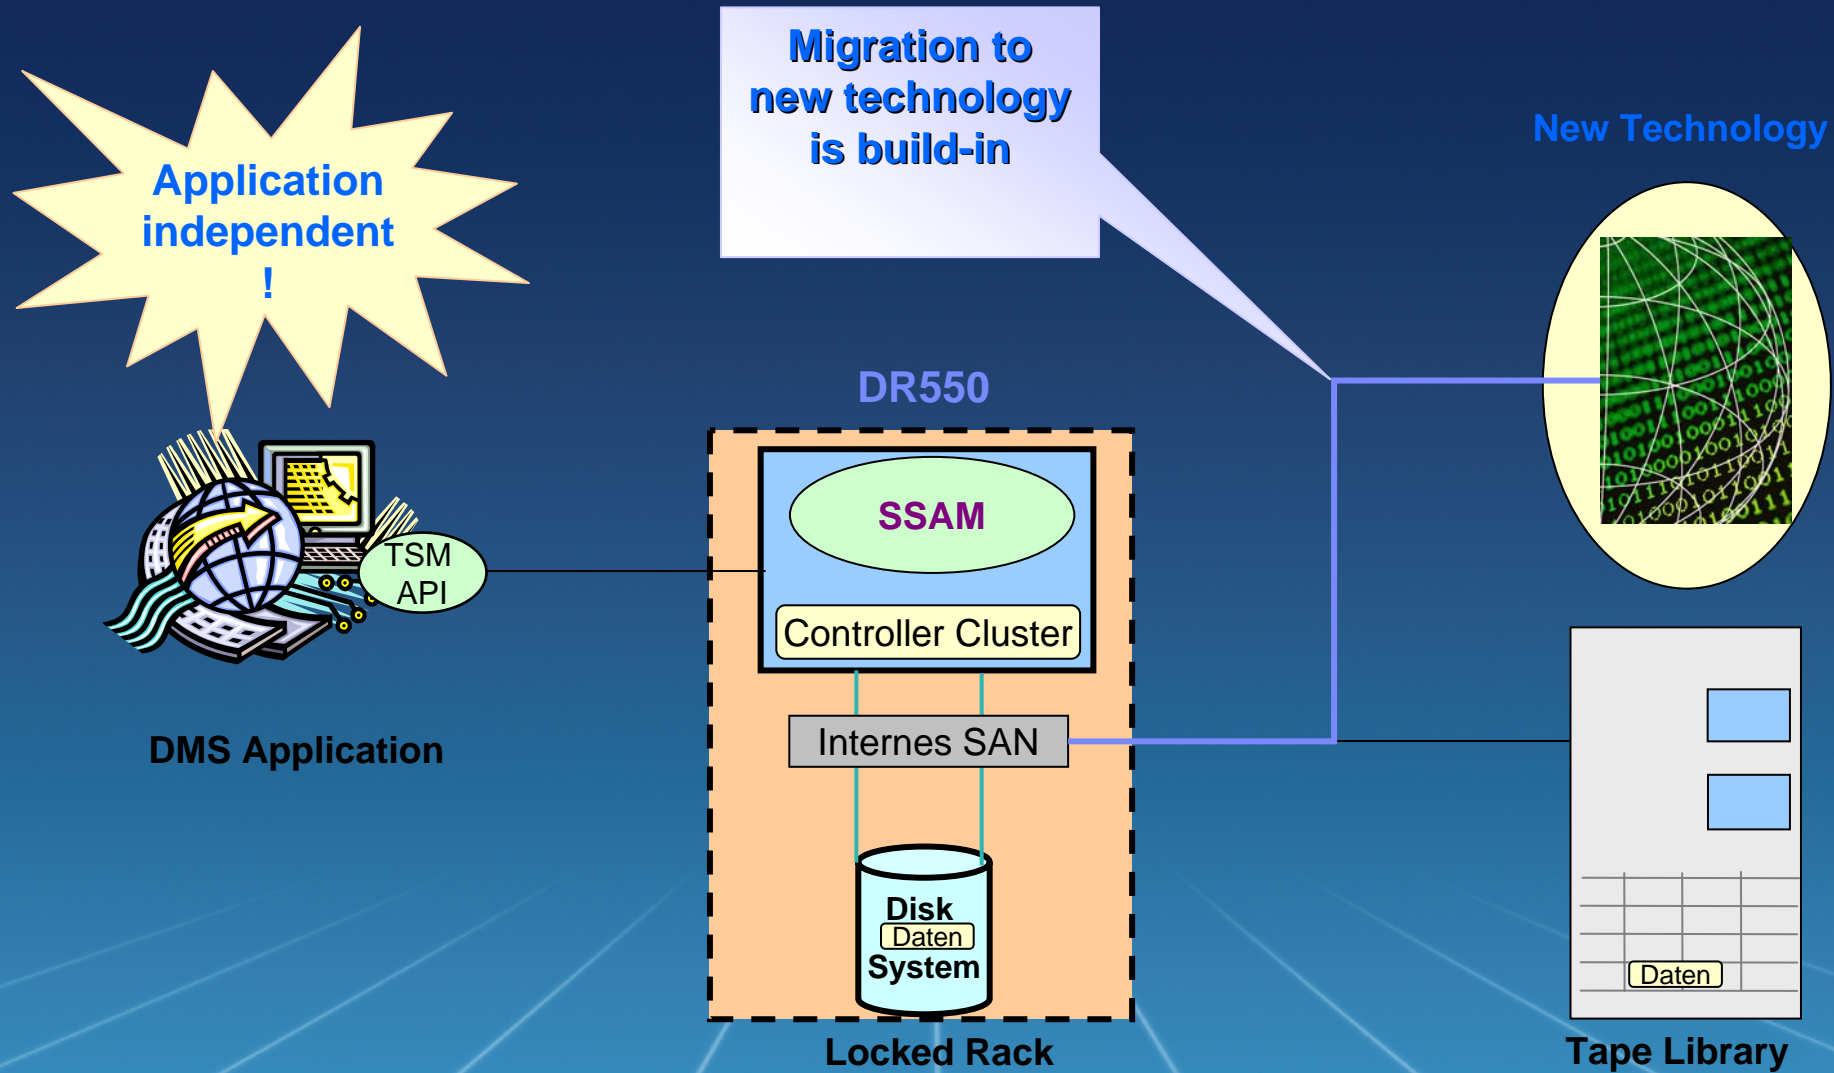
Application independent !

Migration to new technology is build-in

New Technology

DR550

SSAM

TSM API

Controller Cluster

Internes SAN

DMS Application

Disk
Daten
System

Daten

Locked Rack

Tape Library